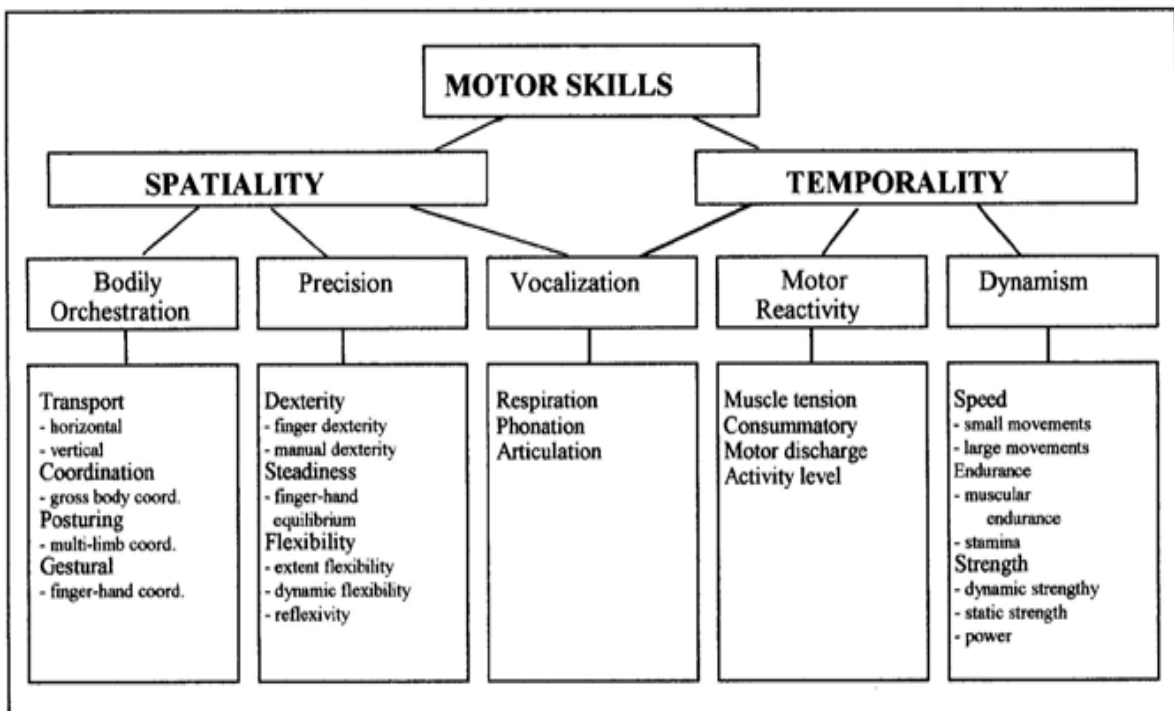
MOTOR SKILLS

SPATIALITY

TEMPORALITY

Bodily Orchestration

Precision

Vocalization

Motor Reactivity

Dynamism

Transport
- horizontal
- vertical
Coordination
- gross body coord.
Posturing
- multi-limb coord.
Gestural
- finger-hand coord.

Dexterity
- finger dexterity
- manual dexterity
Steadiness
- finger-hand equilibrium
Flexibility
- extent flexibility
- dynamic flexibility
- reflexivity

Respiration
Phonation
Articulation

Muscle tension
Consummatory
Motor discharge
Activity level

Speed
- small movements
- large movements
Endurance
- muscular endurance
- stamina
Strength
- dynamic strengthy
- static strength
- power